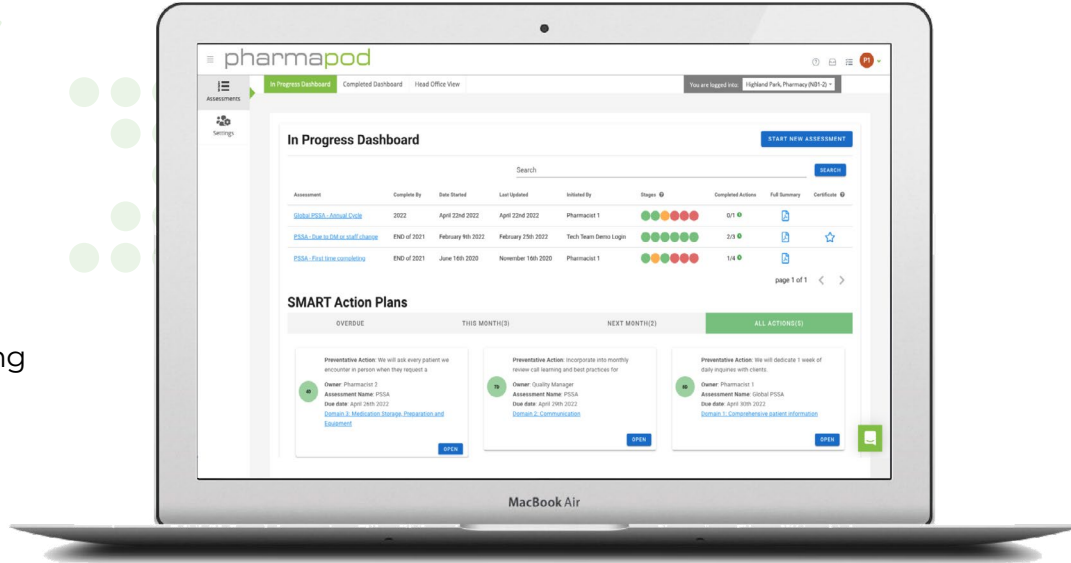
ng

pharmapod

P1

Assessments

Settings

In Progress Dashboard Completed Dashboard Head Office View

You are logged into: Highland Park, Pharmacy (N01-2)

In Progress Dashboard

START NEW ASSESSMENT

Search

SEARCH

| Assessment | Complete By | Date Started | Last Updated | Initiated By | Stages | Completed Actions | Full Summary | Certificate |
|---|---|---|---|---|---|---|---|---|
| Global PSSA - Annual Cycle | 2022 | April 22nd 2022 | April 22nd 2022 | Pharmacist 1 | | 0/1 | | |
| PSSA - Due to DM or staff change | END of 2021 | February 9th 2022 | February 25th 2022 | Tech Team Demo Login | | 2/3 | | |
| PSSA - First time completing | END of 2021 | June 16th 2020 | November 16th 2020 | Pharmacist 1 | | 1/4 | | |

page 1 of 1

SMART Action Plans

OVERDUE | THIS MONTH(3) | NEXT MONTH(2) | ALL ACTIONS(5)

45
Preventative Action: We will ask every patient we encounter in person when they request a
Owner: Pharmacist 2
Assessment Name: PSSA
Due date: April 28th 2022
Domain 3: Medication Storage, Preparation and Equipment
OPEN

78
Preventative Action: Incorporate into monthly review call learning and best practices for
Owner: Quality Manager
Assessment Name: PSSA
Due date: April 29th 2022
Domain 2: Communication
OPEN

85
Preventative Action: We will dedicate 1 week of daily inquiries with clients.
Owner: Pharmacist 1
Assessment Name: Global PSSA
Due date: April 30th 2022
Domain 1: Comprehensive patient information
OPEN

MacBook Air